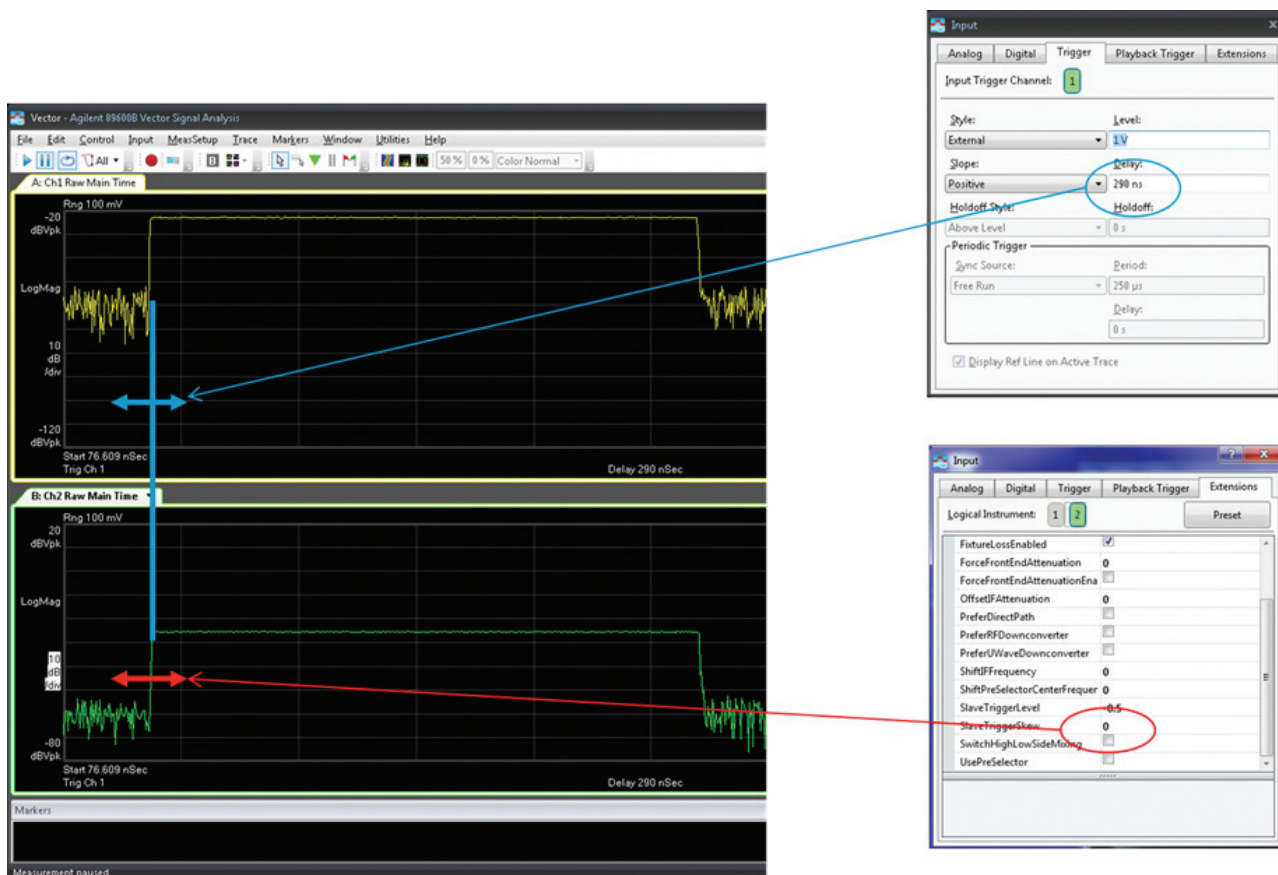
Vector - Agilent 89600B Vector Signal Analysis

File Edit Control Input MeasSetup Trace Markers Window Utilities Help

All 50 % 0 % Color Normal

A: Ch1 Raw Main Time

Rng 100 mV
-20
dBVpk

LogMag

10
dB
/div

-120
dBVpk
Start 76.609 nSec
Trig Ch 1
Delay 290 nSec

B: Ch2 Raw Main Time

Rng 100 mV
20
dBVpk

LogMag

10
dB
/div

-80
dBVpk
Start 76.609 nSec
Trig Ch 1
Delay 290 nSec

Markers

Measurement paused

Input

Analog Digital Trigger Playback Trigger Extensions

Input Trigger Channel: 1

Style: External
Level: 1 V
Slope: Positive
Delay: 290 ns
Holdoff Style: Above Level
Holdoff: 0 s

Periodic Trigger
Sync Source: Free Run
Period: 250 µs
Delay: 0 s

Display Ref Line on Active Trace

Input

Analog Digital Trigger Playback Trigger Extensions

Logical Instrument: 1 2
Preset

| | |
|---|---|
| FixtureLossEnabled | ☑ |
| ForceFrontEndAttenuation | 0 |
| ForceFrontEndAttenuationEna | ☐ |
| OffsetIFAttenuation | 0 |
| PreferDirectPath | ☐ |
| PreferRFDownconverter | ☐ |
| PreferUWaveDownconverter | ☐ |
| ShiftIFFrequency | 0 |
| ShiftPreSelectorCenterFrequer | 0 |
| SlaveTriggerLevel | 0.5 |
| SlaveTriggerSkew | 0 |
| SwitchHighLowSideMixing | ☐ |
| UsePreSelector | ☐ |